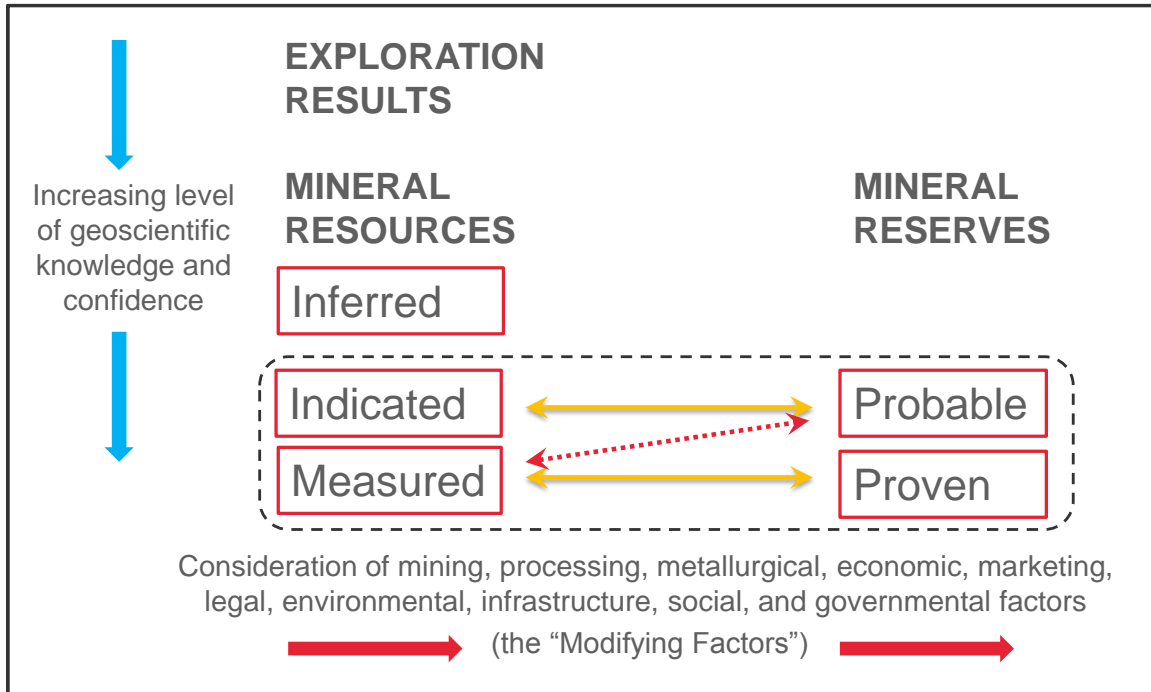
EXPLORATION RESULTS

Increasing level of geoscientific knowledge and confidence

MINERAL RESOURCES

MINERAL RESERVES

Inferred

Indicated

Probable

Measured

Proven

Consideration of mining, processing, metallurgical, economic, marketing, legal, environmental, infrastructure, social, and governmental factors

(the “Modifying Factors”)